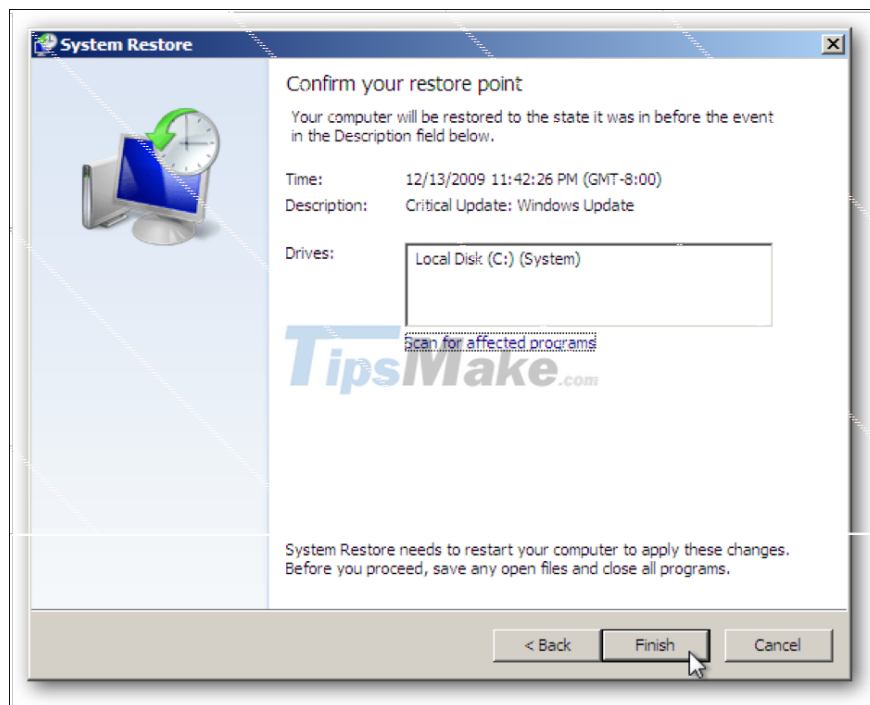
System Restore

Confirm your restore point

Your computer will be restored to the state it was in before the event in the Description field below.

Time: 12/13/2009 11:42:26 PM (GMT-8:00)

Description: Critical Update: Windows Update

Drives:

Local Disk (C:) (System)

Scan for affected programs

TipsMake.com

System Restore needs to restart your computer to apply these changes. Before you proceed, save any open files and close all programs.

< Back Finish Cancel